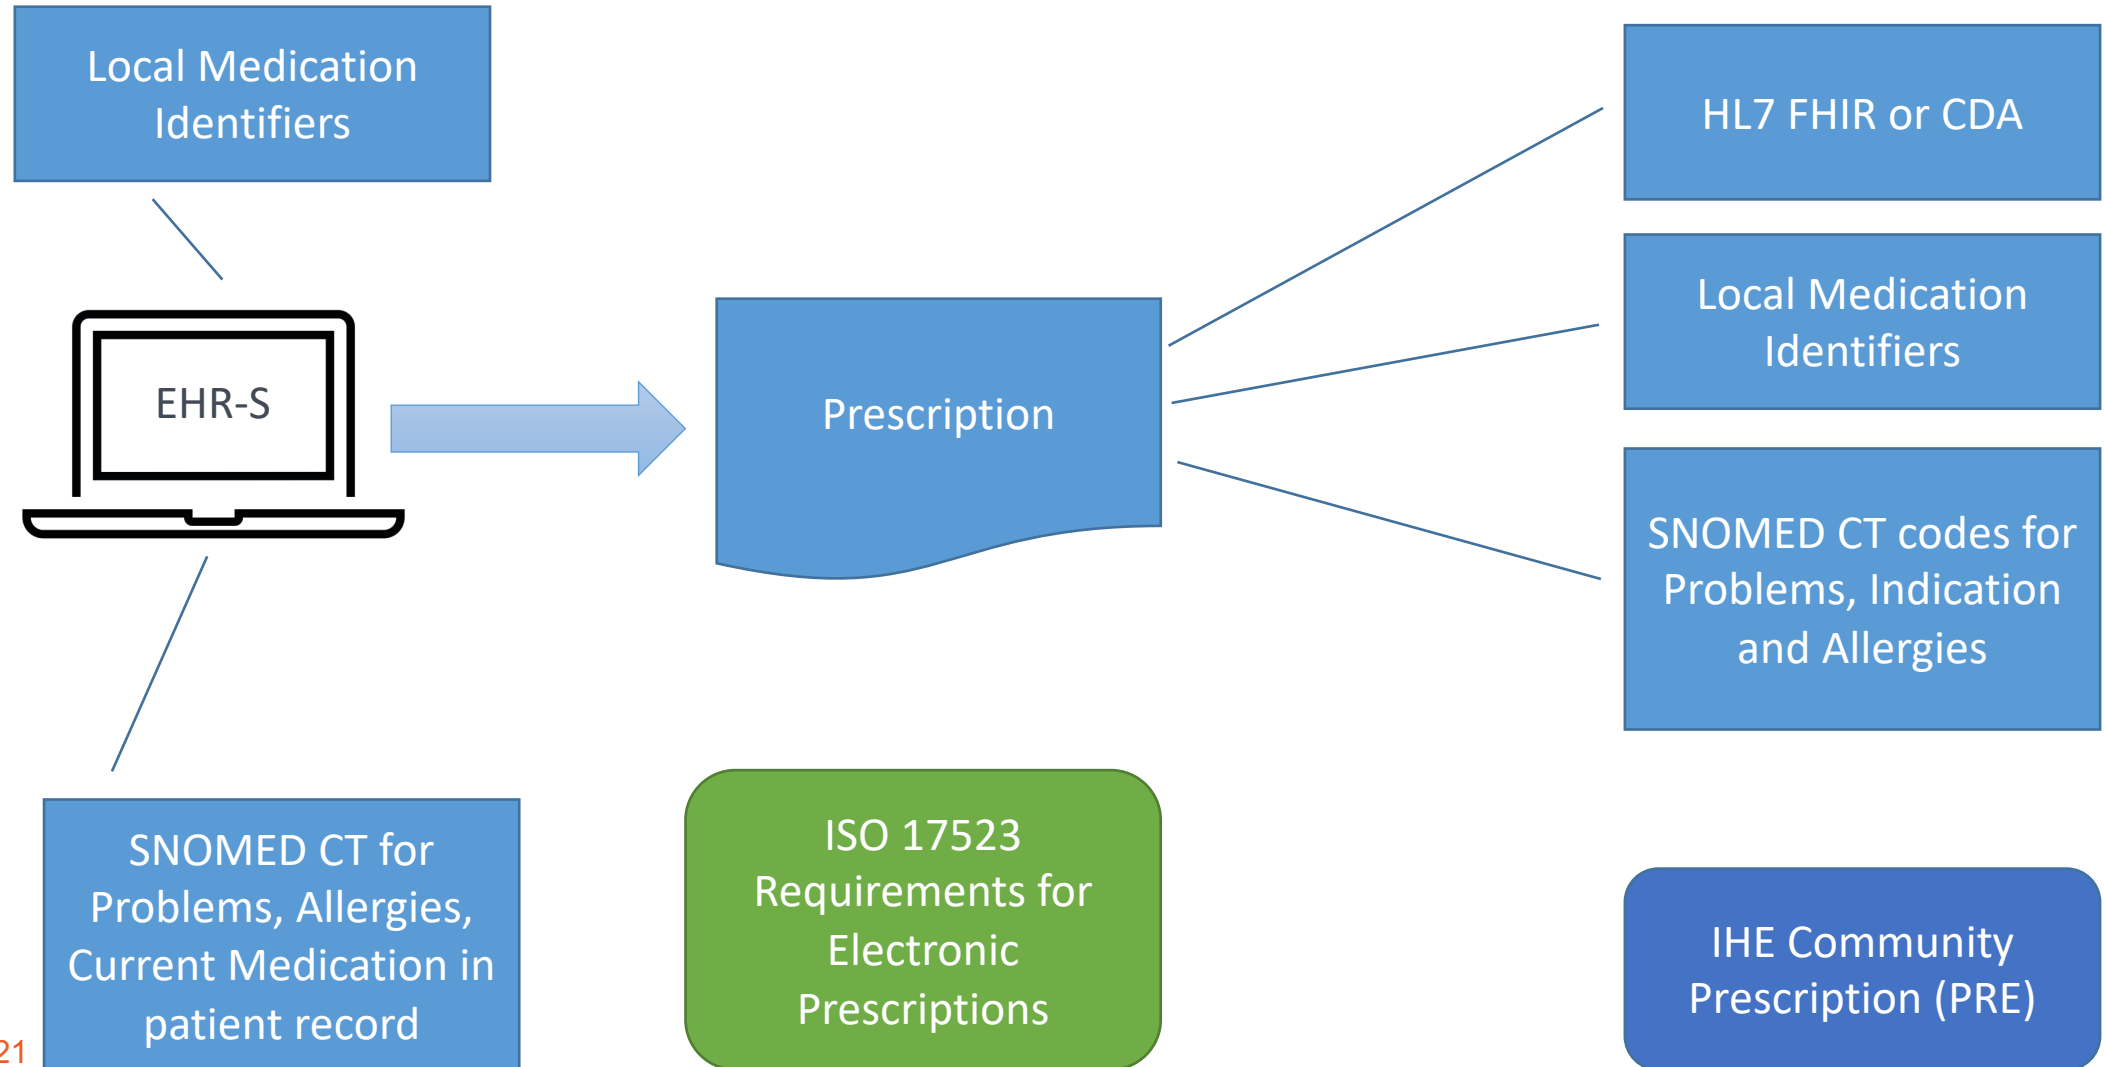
Local Medication Identifiers

EHR-S

SNOMED CT for Problems, Allergies, Current Medication in patient record

Prescription

ISO 17523 Requirements for Electronic Prescriptions

HL7 FHIR or CDA

Local Medication Identifiers

SNOMED CT codes for Problems, Indication and Allergies

IHE Community Prescription (PRE)

21